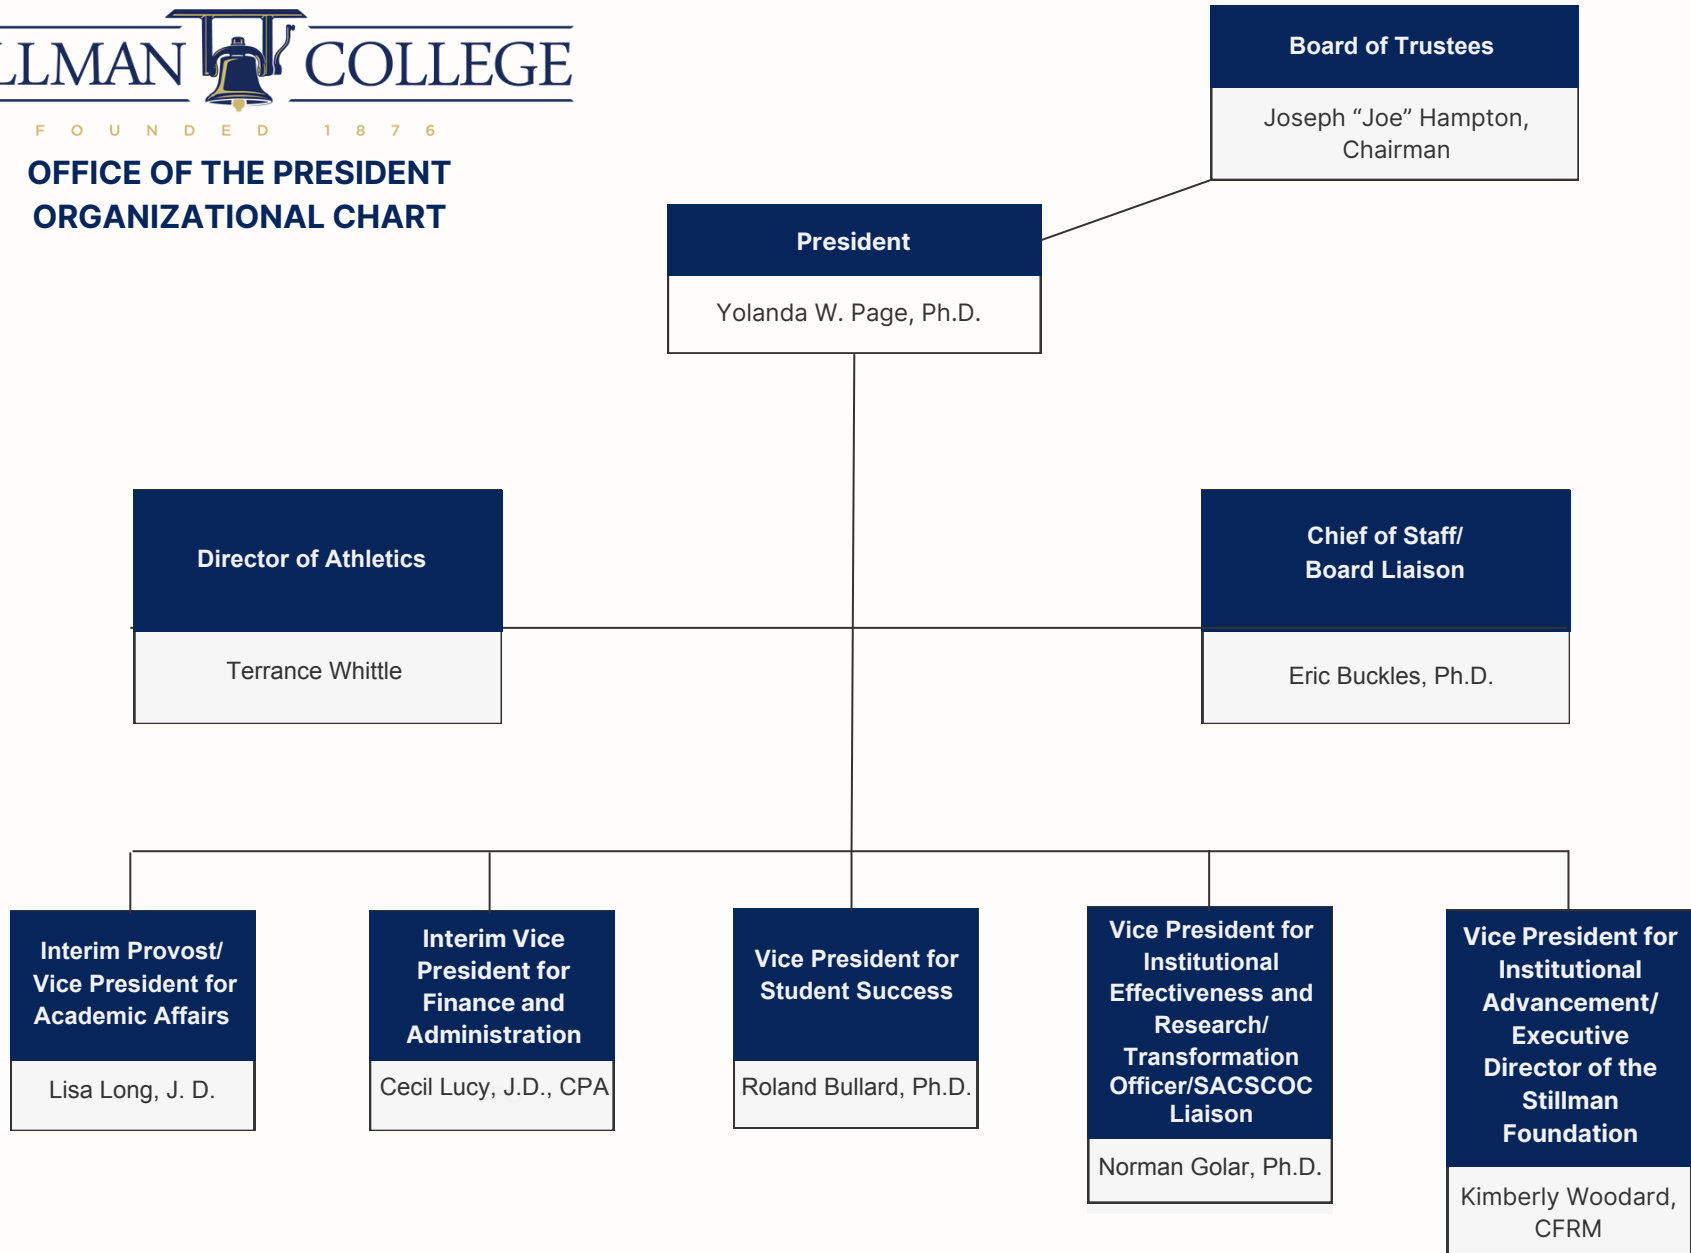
LLMAN COLLEGE
FOUNDED 1876
OFFICE OF THE PRESIDENT
ORGANIZATIONAL CHART

Board of Trustees
Joseph “Joe” Hampton, Chairman

President
Yolanda W. Page, Ph.D.

Director of Athletics
Terrance Whittle

Chief of Staff/ Board Liaison
Eric Buckles, Ph.D.

Interim Provost/ Vice President for Academic Affairs
Lisa Long, J. D.

Interim Vice President for Finance and Administration
Cecil Lucy, J.D., CPA

Vice President for Student Success
Roland Bullard, Ph.D.

Vice President for Institutional Effectiveness and Research/ Transformation Officer/SACSCOC Liaison
Norman Golar, Ph.D.

Vice President for Institutional Advancement/ Executive Director of the Stillman Foundation
Kimberly Woodard, CFRM